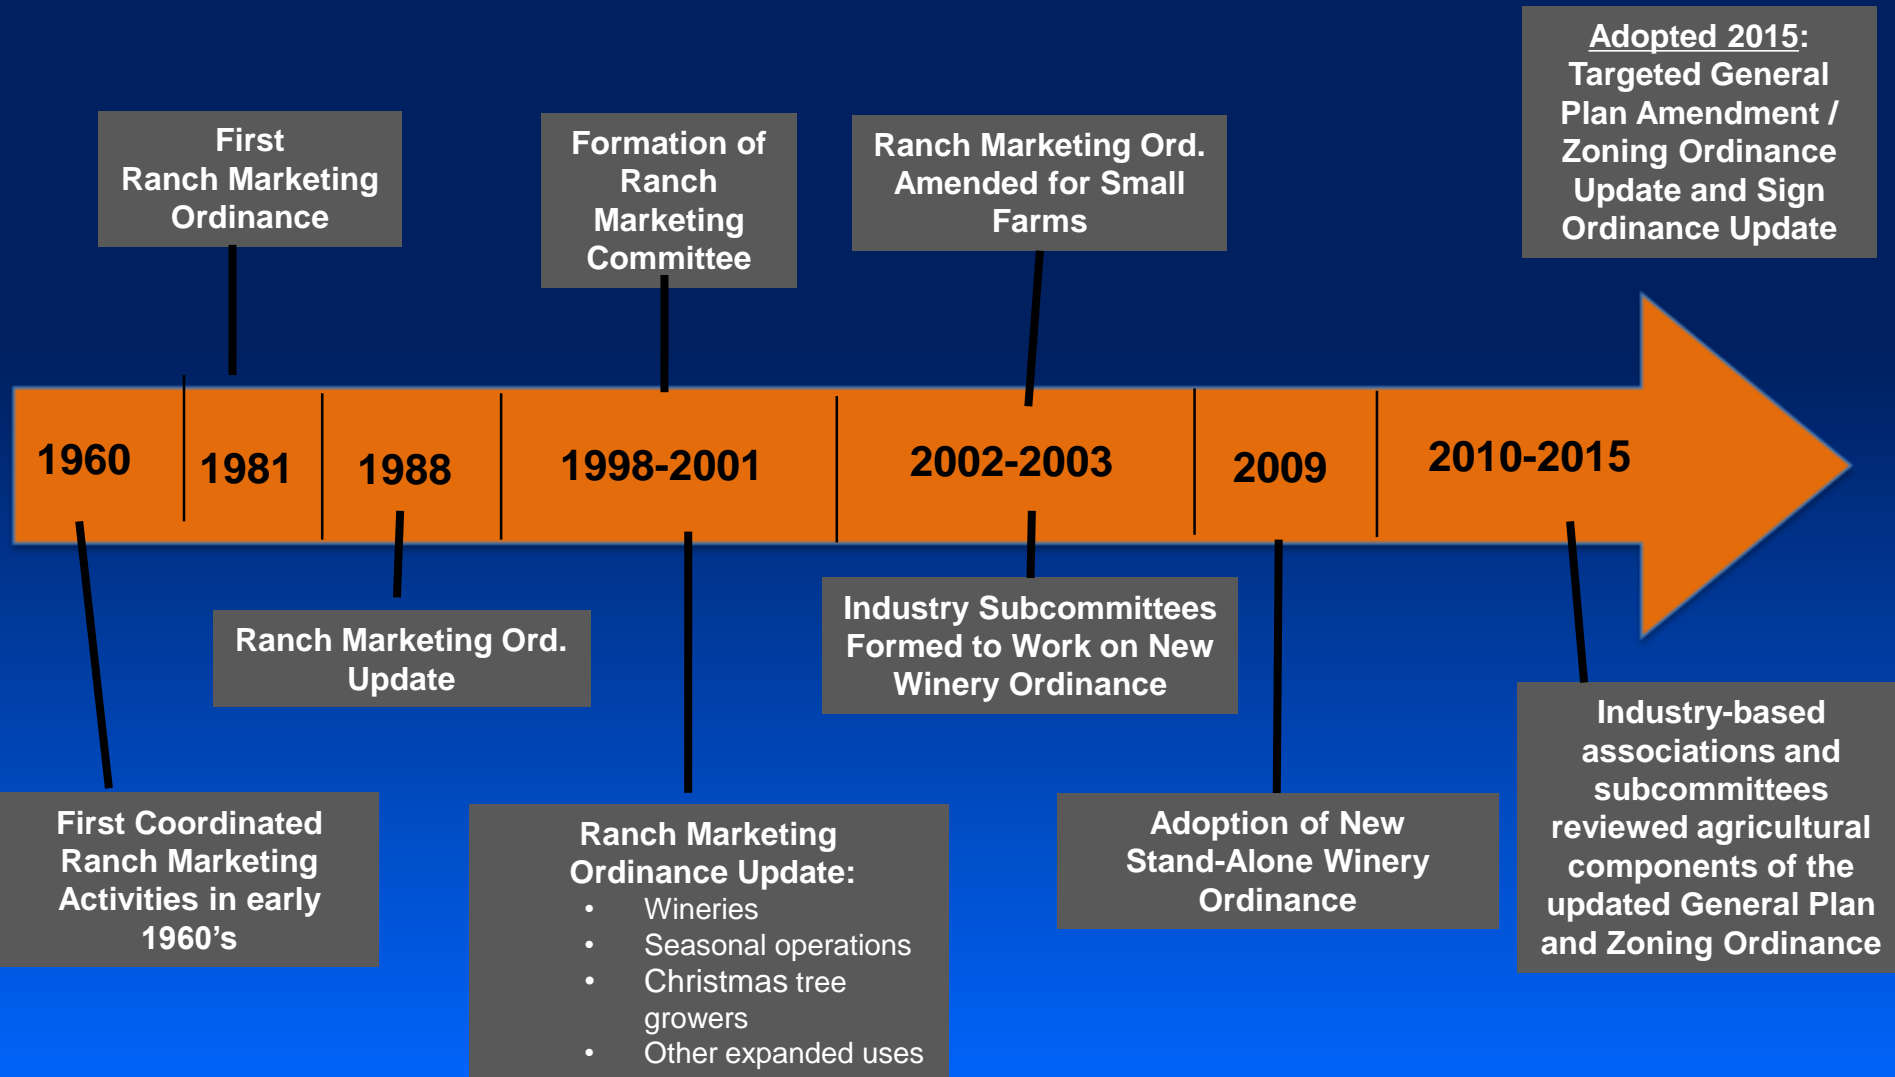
First Ranch Marketing Ordinance

Formation of Ranch Marketing Committee

Ranch Marketing Ord. Amended for Small Farms

Adopted 2015: Targeted General Plan Amendment / Zoning Ordinance Update and Sign Ordinance Update

1960

1981

1988

1998-2001

2002-2003

2009

2010-2015

Ranch Marketing Ord. Update

Industry Subcommittees Formed to Work on New Winery Ordinance

Industry-based associations and subcommittees reviewed agricultural components of the updated General Plan and Zoning Ordinance

First Coordinated Ranch Marketing Activities in early 1960's

Ranch Marketing Ordinance Update:
• Wineries
• Seasonal operations
• Christmas tree growers
• Other expanded uses

Adoption of New Stand-Alone Winery Ordinance